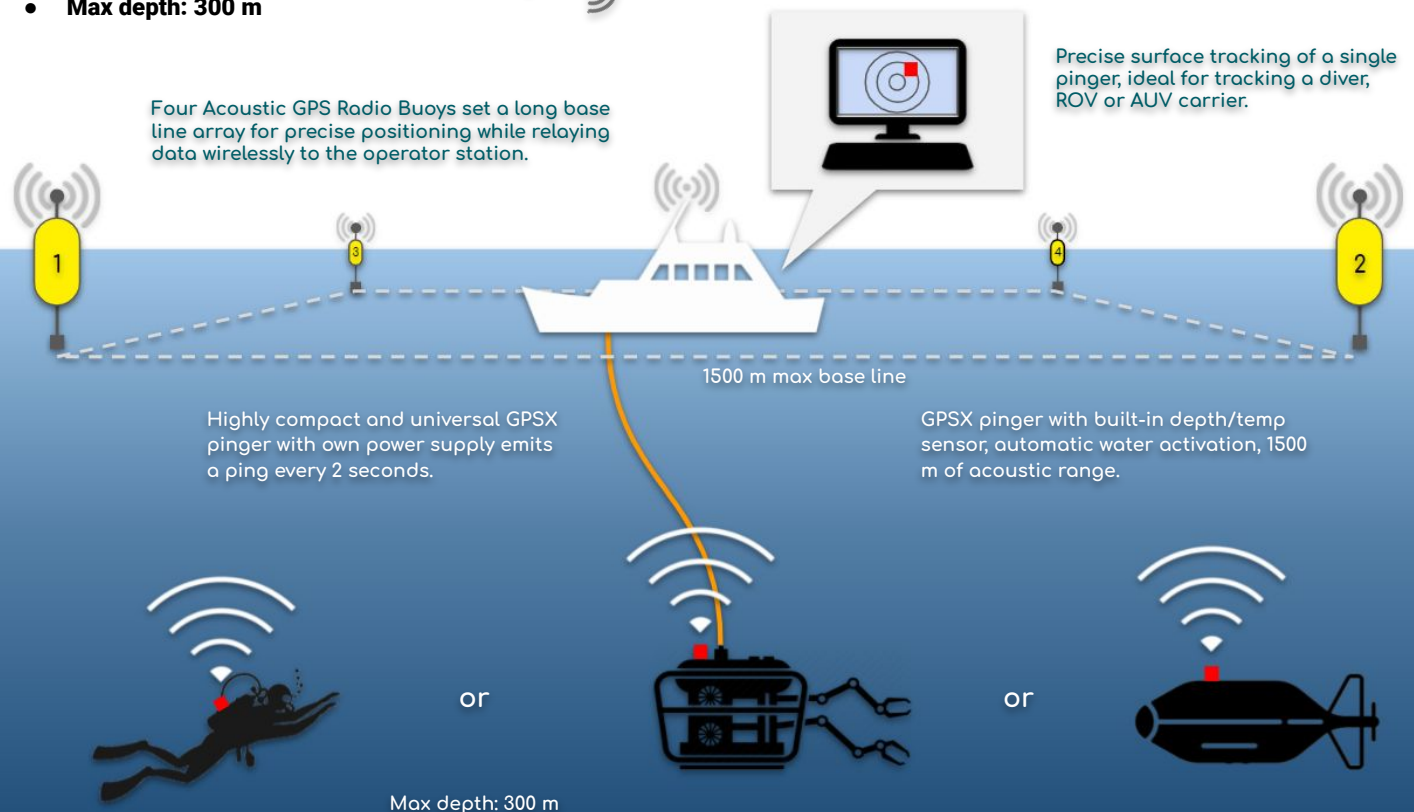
● Max depth: 300 m

Four Acoustic GPS Radio Buoys set a long base line array for precise positioning while relaying data wirelessly to the operator station.

Precise surface tracking of a single pinger, ideal for tracking a diver, ROV or AUV carrier.

1

3

4

2

1500 m max base line

Highly compact and universal GPSX pinger with own power supply emits a ping every 2 seconds.

GPSX pinger with built-in depth/temp sensor, automatic water activation, 1500 m of acoustic range.

or

or

Max depth: 300 m